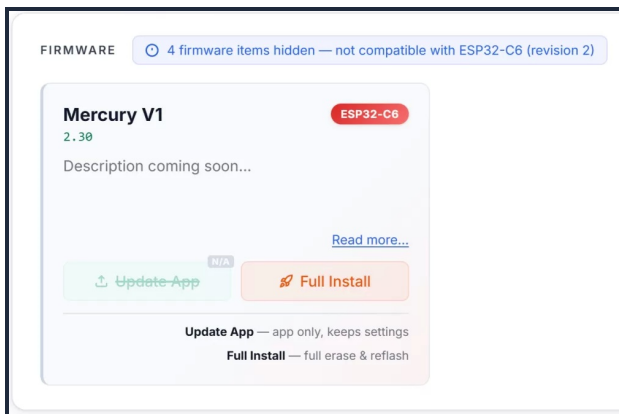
FIRMWARE 4 firmware items hidden — not compatible with ESP32-C6 (revision 2)

Mercury V1
ESP32-C6
2.30

Description coming soon...

Read more...

N/A
~~Update App~~
Full Install

**Update App** — app only, keeps settings
**Full Install** — full erase & reflash